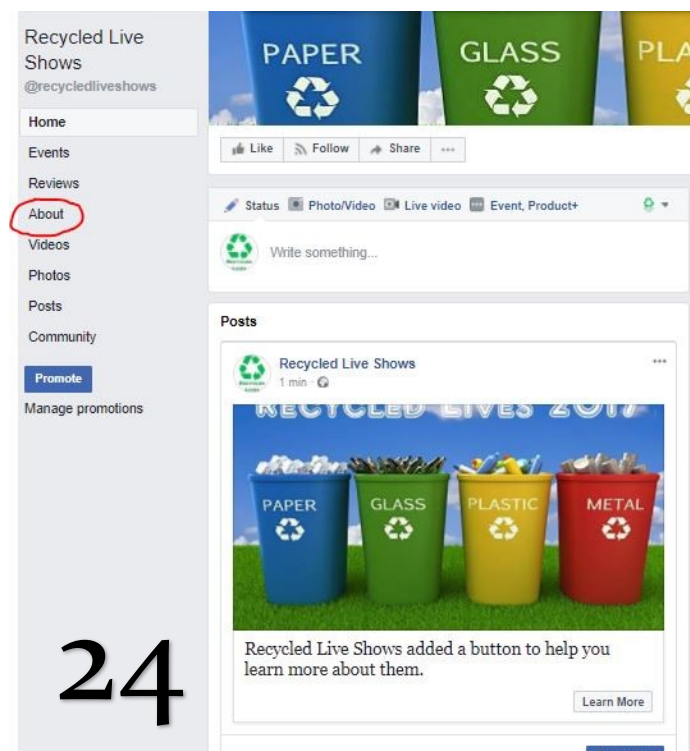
Recycled Live Shows
@recycledliveshows

Home
Events
Reviews
About
Videos
Photos
Posts
Community

Promote
Manage promotions

24

PAPER GLASS PLA

Like Follow Share ···

Status Photo/Video Live video Event, Product+

Write something...

Posts

Recycled Live Shows
1 min ·

RECYCLED LIVES 2017

PAPER GLASS PLASTIC METAL

Recycled Live Shows added a button to help you learn more about them.

Learn More